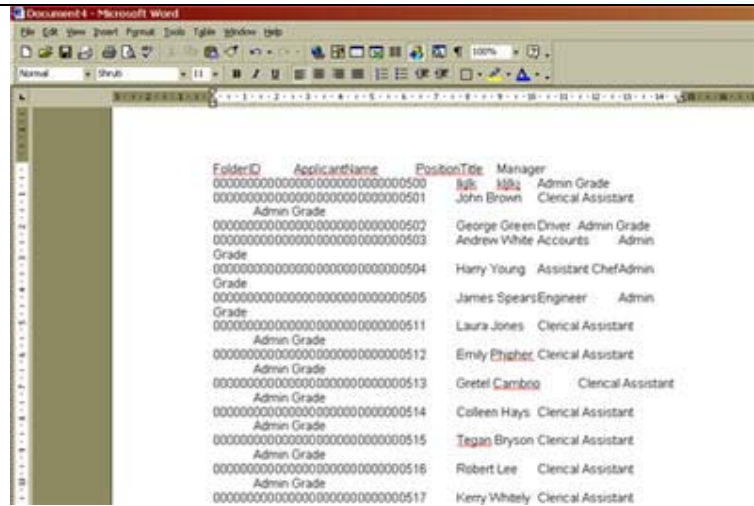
Document4 - Microsoft Word

File Edit View Insert Format Tools Table Window Help

Normal Shrub 11 B I U 100%

FolderID ApplicantName PositionTitle Manager
00000000000000000000000000000500 lkjlk lkjlkj Admin Grade
00000000000000000000000000000501 John Brown Clerical Assistant Admin Grade
00000000000000000000000000000502 George Green Driver Admin Grade
00000000000000000000000000000503 Andrew White Accounts Admin Grade
00000000000000000000000000000504 Harry Young Assistant ChefAdmin Grade
00000000000000000000000000000505 James SpearsEngineer Admin Grade
00000000000000000000000000000511 Laura Jones Clerical Assistant Admin Grade
00000000000000000000000000000512 Emily Phipher Clerical Assistant Admin Grade
00000000000000000000000000000513 Gretel Cambrio Clerical Assistant Admin Grade
00000000000000000000000000000514 Colleen Hays Clerical Assistant Admin Grade
00000000000000000000000000000515 Tegan Bryson Clerical Assistant Admin Grade
00000000000000000000000000000516 Robert Lee Clerical Assistant Admin Grade
00000000000000000000000000000517 Kerry Whitely Clerical Assistant